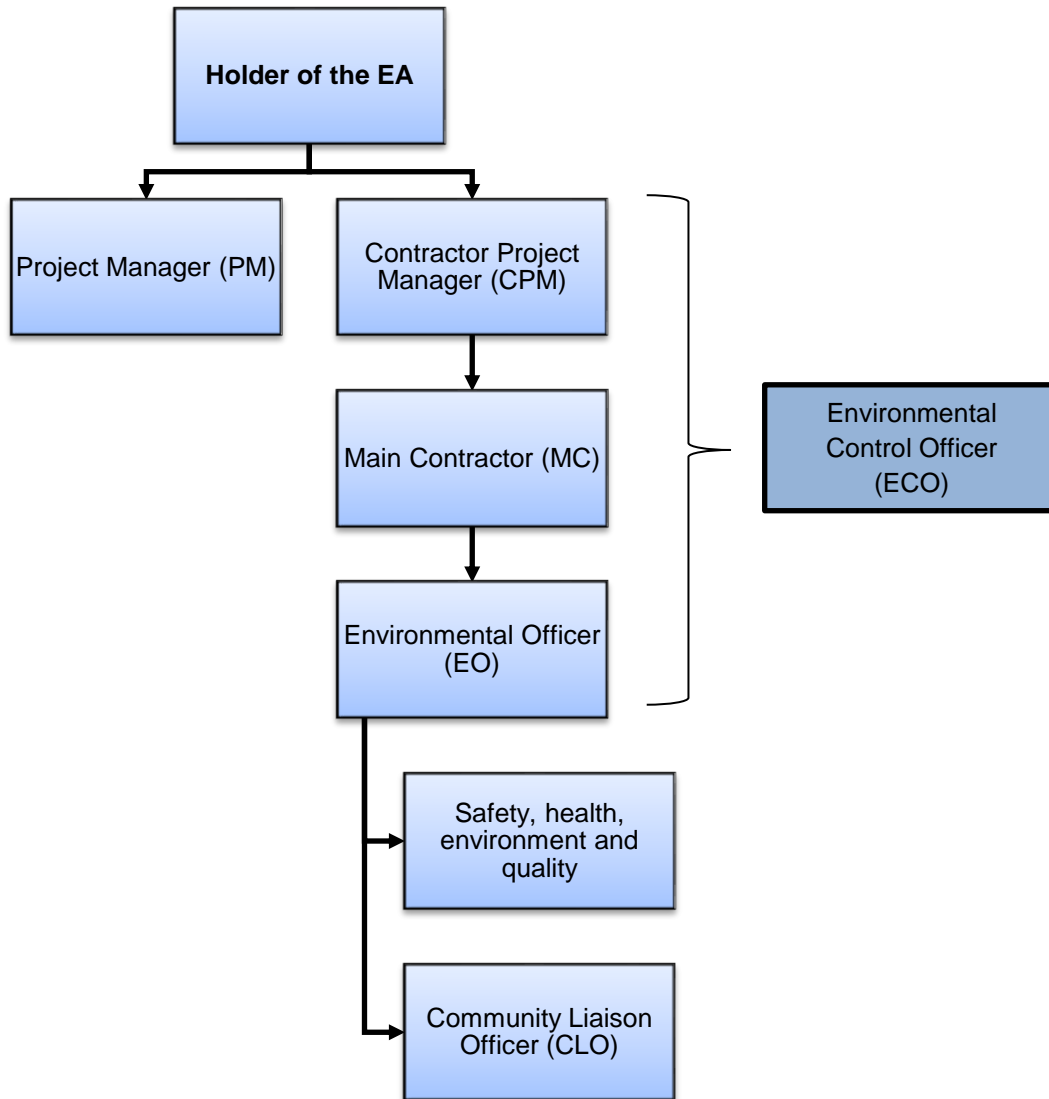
**Holder of the EA**

Project Manager (PM)

Contractor Project Manager (CPM)

Main Contractor (MC)

Environmental Officer (EO)

Environmental Control Officer (ECO)

Safety, health, environment and quality

Community Liaison Officer (CLO)